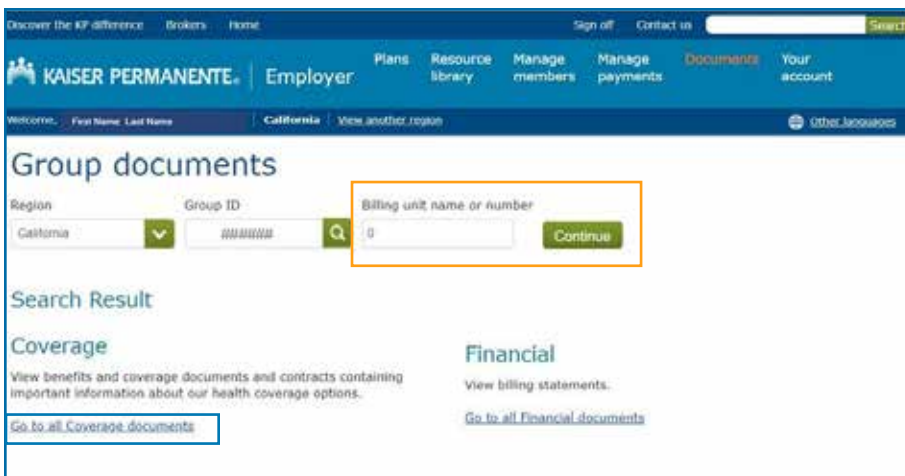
Discover the KP difference Brokers Home Sign off Contact us Search

KAISER PERMANENTE. Employer Plans Resource library Manage members Manage payments Documents Your account

Welcome, First Name Last Name California View another region Other languages

Group documents

Region
California

Group ID
########

Billing unit name or number
0
Continue

Search Result

Coverage

View benefits and coverage documents and contracts containing important information about our health coverage options.

Go to all Coverage documents

Financial

View billing statements.

Go to all Financial documents